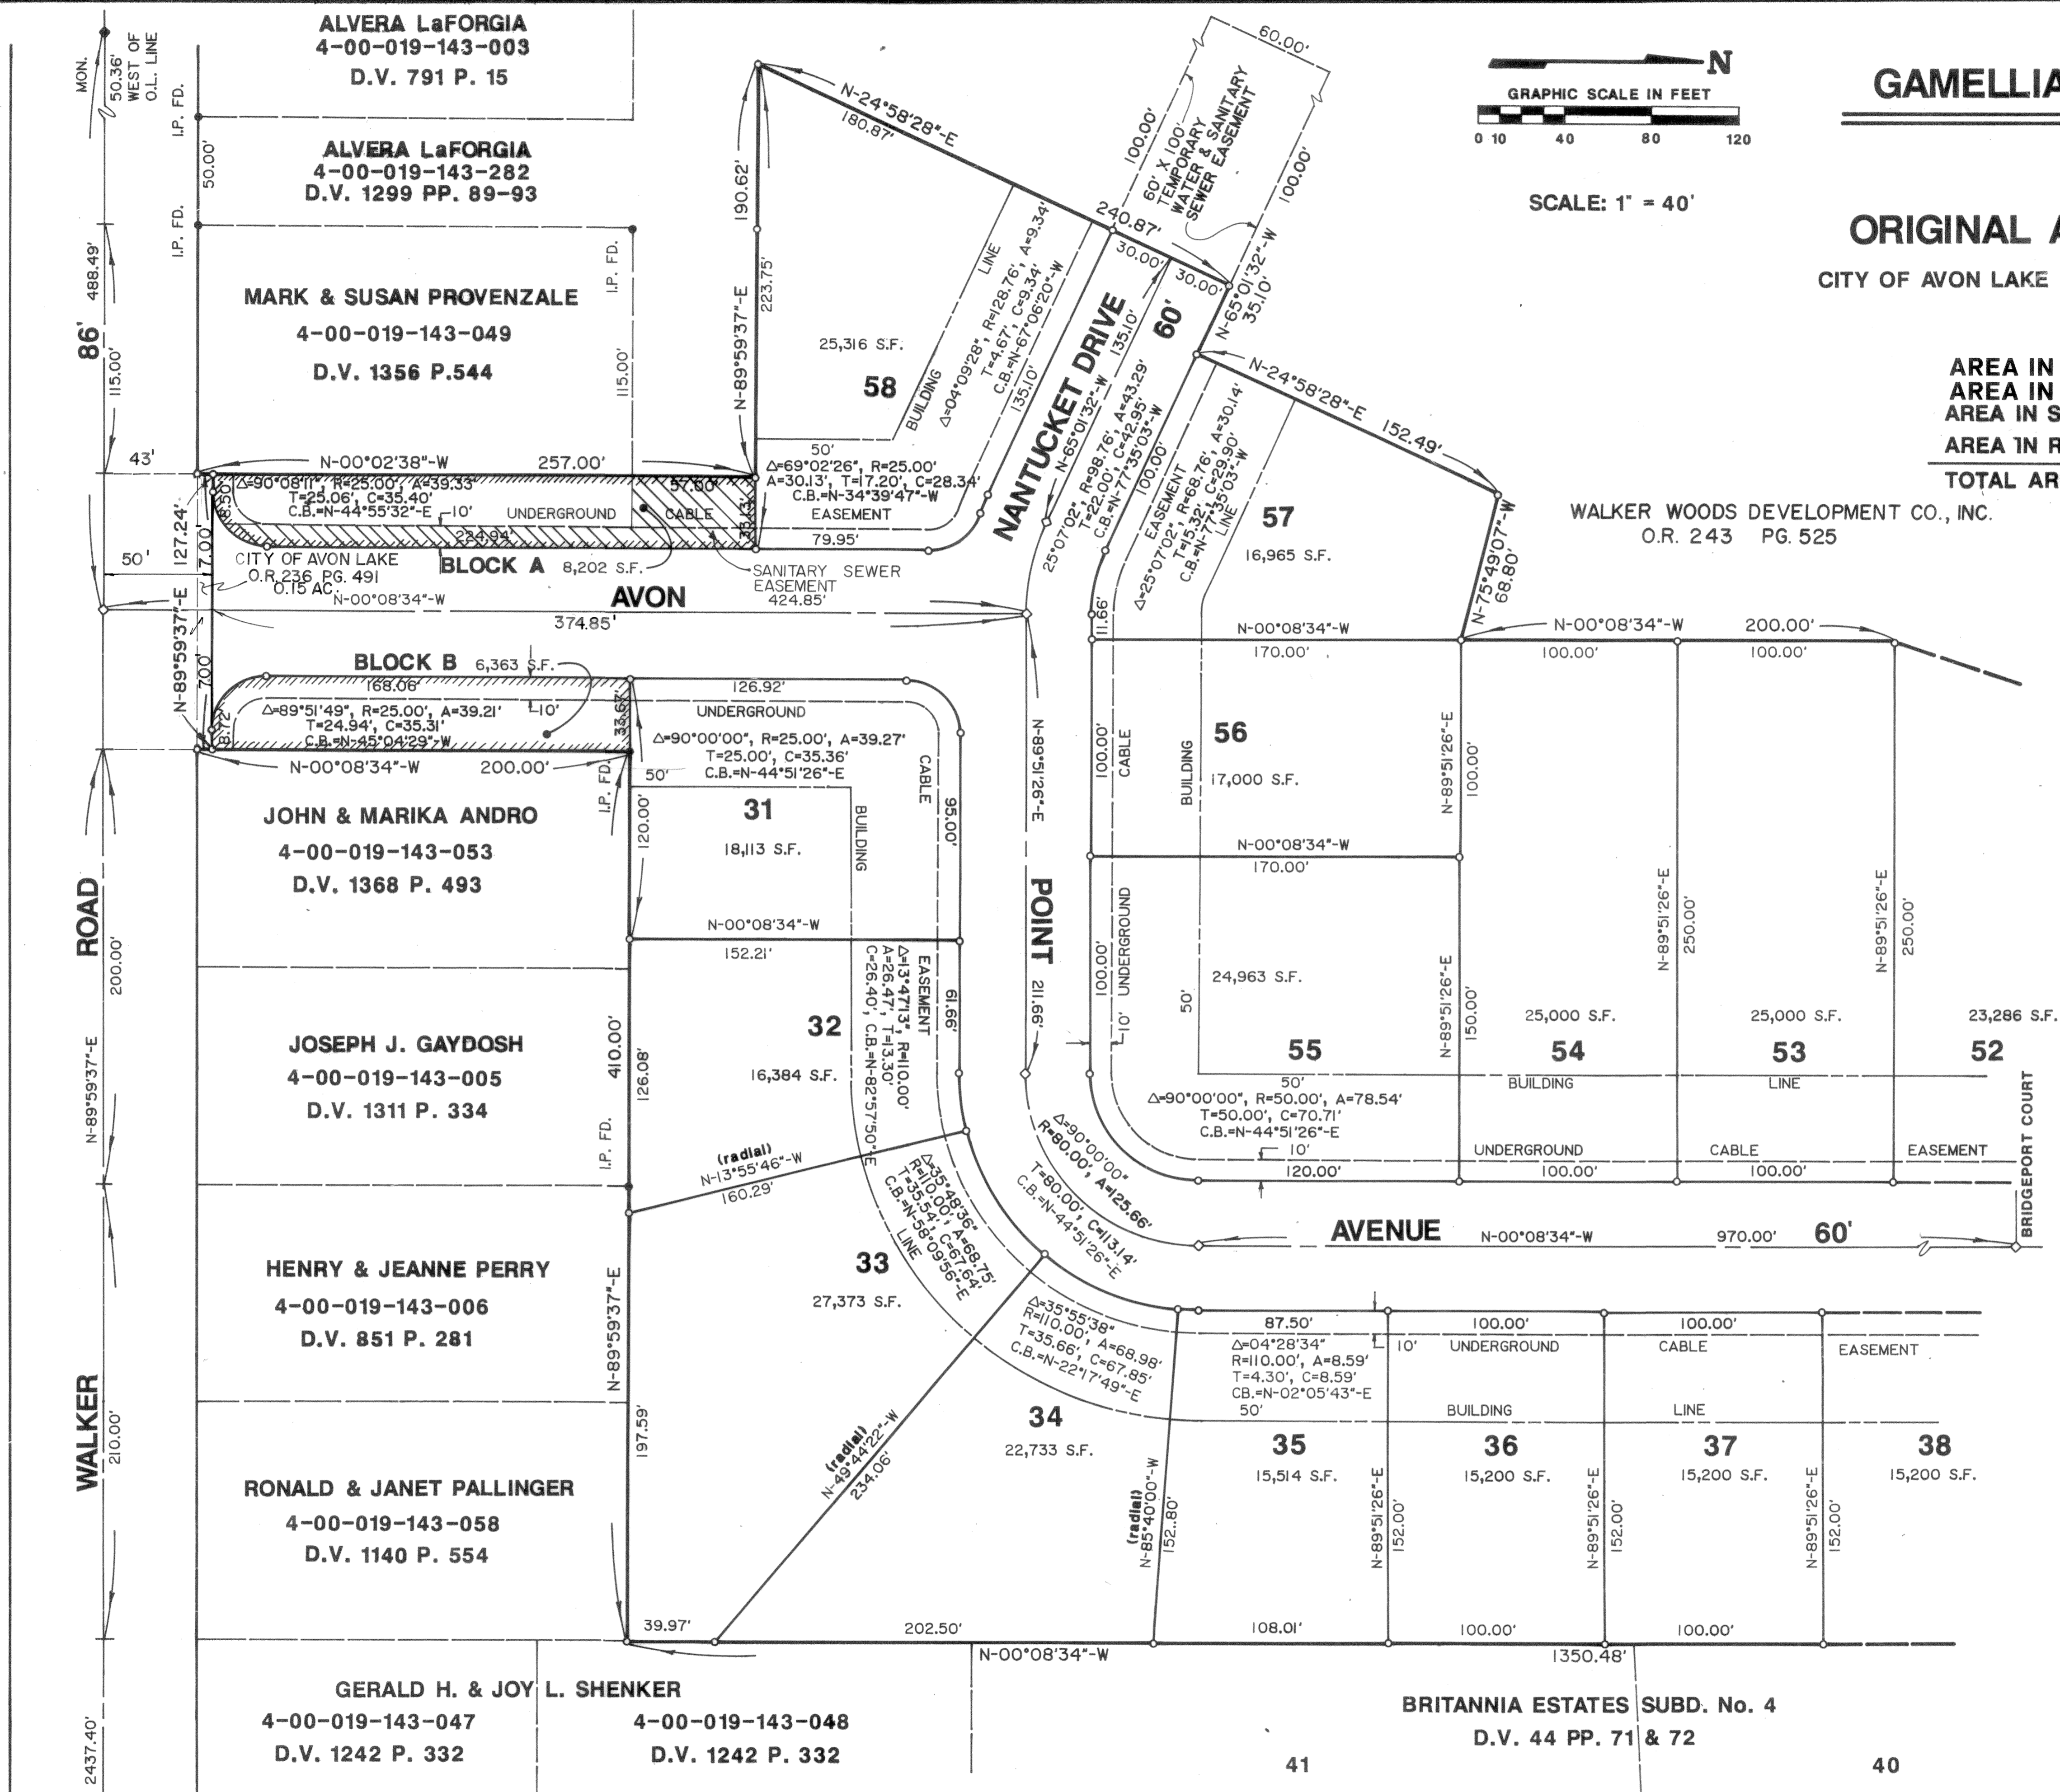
GAMELLIA

ORIGINAL A

CITY OF AVON LAKE

GRAPHIC SCALE IN FEET

0 10 40 80 120

SCALE: 1" = 40'

AREA IN
AREA IN
AREA IN S
AREA IN R
TOTAL AR

MON.
50.36' WEST OF O.L. LINE

ALVERA LaFORGIA
4-00-019-143-003
D.V. 791 P. 15

ALVERA LaFORGIA
4-00-019-143-282
D.V. 1299 PP. 89-93

MARK & SUSAN PROVENZALE
4-00-019-143-049
D.V. 1356 P.544

I.P. FD.
50.00'
I.P. FD.
488.49'
86'
115.00'
I.P. FD.
115.00'
43'
50'
127.24'
17.00'
7.00'
N-89°59'37"-E

N-00°02'38"-W 257.00'
Δ=90°08'11", R=25.00', A=39.33'
T=25.06', C=35.40'
C.B.=N-44°55'32"-E
10' UNDERGROUND CABLE
224.94'
57.60'
35.31'
CITY OF AVON LAKE
O.R. 236 PG. 491
0.15 AC.
BLOCK A 8,202 S.F.
N-00°08'34"-W
AVON
374.85'
SANITARY SEWER EASEMENT
424.85'

BLOCK B 6,363 S.F.
168.06'
Δ=89°51'49", R=25.00', A=39.21'
T=24.94', C=35.31'
C.B.=N-45°04'29"-W
10'
33.67'
N-00°08'34"-W 200.00'
126.92'
UNDERGROUND
Δ=90°00'00", R=25.00', A=39.27'
T=25.00', C=35.36'
C.B.=N-44°51'26"-E
CABLE
50'
I.P. FD.

N-24°58'28"-E
180.87'
190.62'
N-89°59'37"-E
223.75'
25,316 S.F.
58
BUILDING
LINE
Δ=04°09'28", R=128.76', A=9.34'
T=4.67', C=9.34'
C.B.=N-67°06'20"-W
135.10'
50'
Δ=69°02'26", R=25.00'
A=30.13', T=17.20', C=28.34'
C.B.=N-34°39'47"-W
EASEMENT
79.95'

60.00'
100.00'
60' X 100' TEMPORARY WATER & SANITARY SEWER EASEMENT
100.00'
240.87'
30.00'
30.00'
N-65°01'32"-W
35.10'
NANTUCKET DRIVE
60'
135.10'
N-65°01'32"-W
25°07'02", R=98.76', A=43.29'
T=22.00', C=42.95'
C.B.=N-77°35'03"-W
100.00'
EASEMENT
Δ=25°07'02", R=68.76', A=30.14'
T=15.32', C=29.90'
C.B.=N-77°35'03"-W
LINE
11.66'

N-24°58'28"-E 152.49'
57
16,965 S.F.
N-75°49'07"-W
68.80'

WALKER WOODS DEVELOPMENT CO., INC.
O.R. 243 PG. 525

N-00°08'34"-W
170.00'
N-00°08'34"-W 200.00'
100.00'
100.00'
100.00'
CABLE
BUILDING
56
17,000 S.F.
N-89°51'26"-E
100.00'
N-00°08'34"-W
170.00'
100.00'
10' UNDERGROUND
50'
24,963 S.F.
N-89°51'26"-E
150.00'
55
25,000 S.F.
54
BUILDING
N-89°51'26"-E
250.00'
25,000 S.F.
53
LINE
N-89°51'26"-E
250.00'
23,286 S.F.
52
50'
Δ=90°00'00", R=50.00', A=78.54'
T=50.00', C=70.71'
C.B.=N-44°51'26"-E
10'
120.00'
UNDERGROUND
100.00'
CABLE
100.00'
EASEMENT
BRIDGEPORT COURT
AVENUE N-00°08'34"-W 970.00' 60'

N-89°51'26"-E
POINT
211.66'
Δ=90°00'00"
R=80.00', A=125.66'
T=80.00', C=113.14'
C.B.=N-44°51'26"-E

JOHN & MARIKA ANDRO
4-00-019-143-053
D.V. 1368 P. 493
31
18,113 S.F.
120.00'
BUILDING
95.00'
N-00°08'34"-W
152.21'

ROAD
200.00'
JOSEPH J. GAYDOSH
4-00-019-143-005
D.V. 1311 P. 334
410.00'
126.08'
I.P. FD.
32
16,384 S.F.
Δ=13°47'13", R=110.00'
A=26.47', T=13.30'
C=26.40', C.B.=N-82°57'50"-E
EASEMENT
61.66'
N-89°59'37"-E
(radial)
N-13°55'46"-W
160.29'

HENRY & JEANNE PERRY
4-00-019-143-006
D.V. 851 P. 281
33
27,373 S.F.
Δ=35°48'36"
R=110.00', A=68.75'
T=35.54', C=67.64'
C.B.=N-58°09'56"-E
LINE
N-89°59'37"-E
197.59'

WALKER
210.00'
RONALD & JANET PALLINGER
4-00-019-143-058
D.V. 1140 P. 554
(radial)
N-49°44'22"-W
234.06'

Δ=35°55'38"
R=110.00', A=68.98'
T=35.66', C=67.85'
C.B.=N-22°17'49"-E
34
22,733 S.F.
(radial)
N-85°40'00"-W
152.80'
87.50'
Δ=04°28'34"
R=110.00', A=8.59'
T=4.30', C=8.59'
CB.=N-02°05'43"-E
50'
10' UNDERGROUND
100.00'
CABLE
100.00'
EASEMENT
BUILDING
LINE
35
15,514 S.F.
N-89°51'26"-E
152.00'
36
15,200 S.F.
N-89°51'26"-E
152.00'
37
15,200 S.F.
N-89°51'26"-E
152.00'
38
15,200 S.F.

39.97'
202.50'
108.01'
100.00'
100.00'
N-00°08'34"-W
1350.48'

GERALD H. & JOY L. SHENKER
4-00-019-143-047
D.V. 1242 P. 332
4-00-019-143-048
D.V. 1242 P. 332

BRITANNIA ESTATES SUBD. No. 4
D.V. 44 PP. 71 & 72
41
40
2437.40'